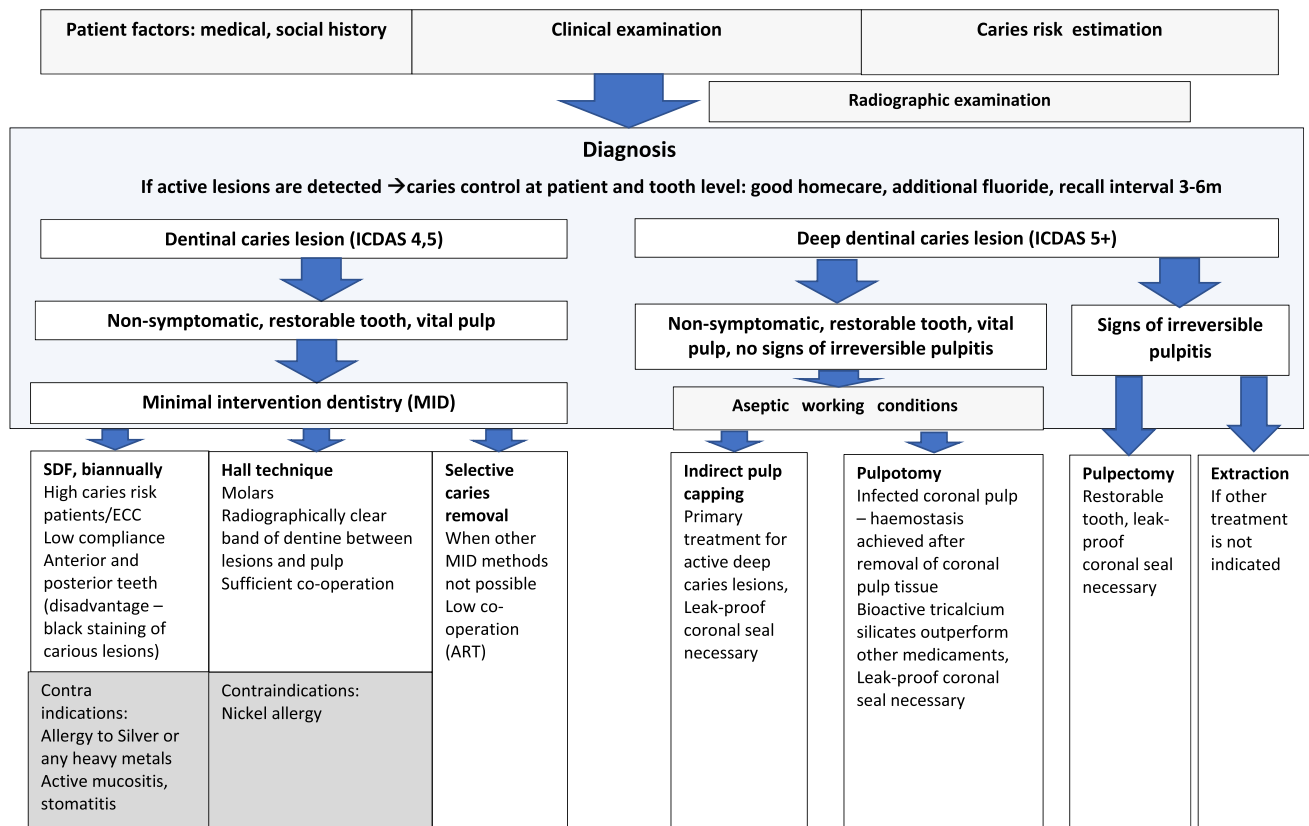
Patient factors: medical, social history

Clinical examination

Caries risk estimation

Radiographic examination

Diagnosis

If active lesions are detected →caries control at patient and tooth level: good homecare, additional fluoride, recall interval 3-6m

Dentinal caries lesion (ICDAS 4,5)

Deep dentinal caries lesion (ICDAS 5+)

Non-symptomatic, restorable tooth, vital pulp

Non-symptomatic, restorable tooth, vital pulp, no signs of irreversible pulpitis

Signs of irreversible pulpitis

Minimal intervention dentistry (MID)

Aseptic working conditions

SDF, biannually
High caries risk patients/ECC
Low compliance
Anterior and posterior teeth (disadvantage – black staining of carious lesions)

Contra indications:
Allergy to Silver or any heavy metals
Active mucositis, stomatitis

Hall technique
Molars
Radiographically clear band of dentine between lesions and pulp
Sufficient co-operation

Contraindications:
Nickel allergy

Selective caries removal
When other MID methods not possible
Low co-operation (ART)

Indirect pulp capping
Primary treatment for active deep caries lesions,
Leak-proof coronal seal necessary

Pulpotomy
Infected coronal pulp – haemostasis achieved after removal of coronal pulp tissue
Bioactive tricalcium silicates outperform other medicaments,
Leak-proof coronal seal necessary

Pulpectomy
Restorable tooth, leak-proof coronal seal necessary

Extraction
If other treatment is not indicated